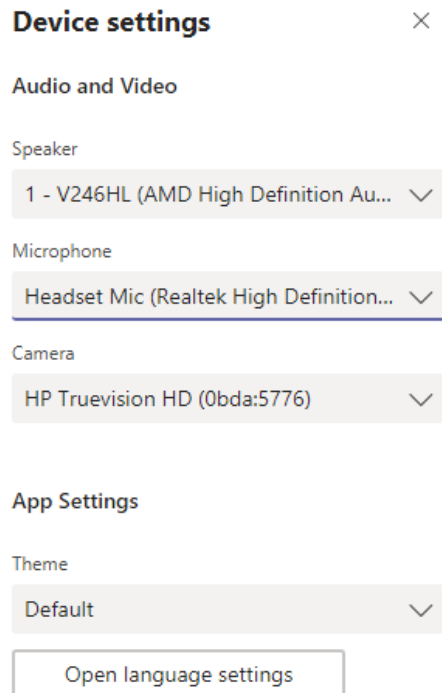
Device settings ×

Audio and Video

Speaker

1 - V246HL (AMD High Definition Au...

Microphone

Headset Mic (Realtek High Definition...

Camera

HP Truevision HD (0bda:5776)

App Settings

Theme

Default

Open language settings